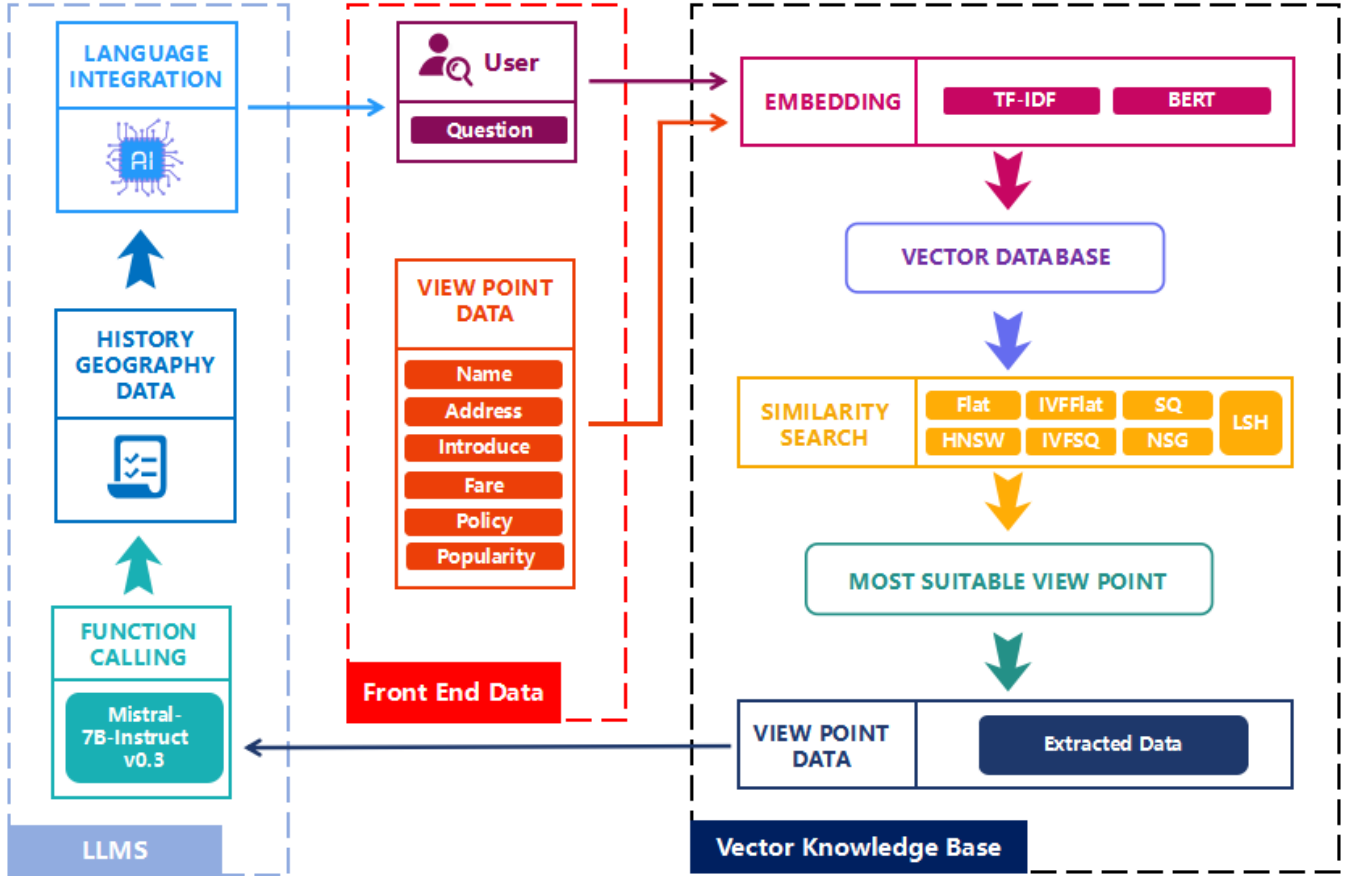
LANGUAGE INTEGRATION

AI

HISTORY GEOGRAPHY DATA

FUNCTION CALLING

Mistral-7B-Instruct v0.3

LLMS

User

Question

VIEW POINT DATA

Name

Address

Introduce

Fare

Policy

Popularity

Front End Data

EMBEDDING

TF-IDF

BERT

VECTOR DATABASE

SIMILARITY SEARCH

Flat

IVFFlat

SQ

HNSW

IVFSQ

NSG

LSH

MOST SUITABLE VIEW POINT

VIEW POINT DATA

Extracted Data

Vector Knowledge Base